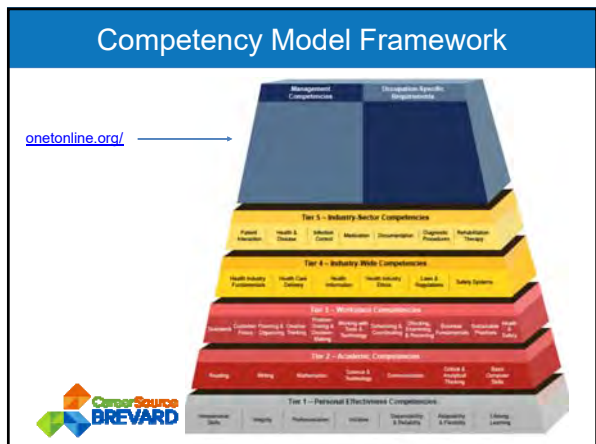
Competency Model Framework

onetonline.org/

Management Competencies

Occupation-Specific Requirements

Tier 5 – Industry-Sector Competencies

Patient Interaction | Health & Disease | Infection Control | Medication | Documentation | Diagnostic Procedures | Rehabilitation Therapy

Tier 4 – Industry-Wide Competencies

Health Industry Fundamentals | Health Care Delivery | Health Information | Health Industry Ethics | Laws & Regulations | Safety Systems

Tier 3 – Workplace Competencies

Teamwork | Customer Focus | Planning & Organizing | Creative Thinking | Problem Solving & Decision Making | Working with Tools & Technology | Networking & Contributing | Checking, Examining, & Recording | Business Fundamentals | Sustainable Practices | Health & Safety

Tier 2 – Academic Competencies

Reading | Writing | Mathematics | Science & Technology | Communication | Critical & Analytical Thinking | Basic Computer Skills

Tier 1 – Personal Effectiveness Competencies

Interpersonal Skills | Integrity | Professionalism | Initiative | Dependability & Reliability | Adaptability & Flexibility | Lifelong Learning

CareerSource BREVARD